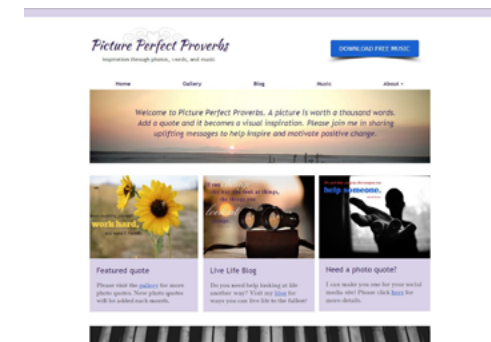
Picture Perfect Proverbs

Inspiration through photos, words, and music

DOWNLOAD FREE MUSIC

Home Gallery Blog Music About

Welcome to Picture Perfect Proverbs. A picture is worth a thousand words. Add a quote and it becomes a visual inspiration. Please join me in sharing uplifting messages to help inspire and motivate positive change.

work hard,

help someone.

Featured quote

Please visit the gallery for more photo quotes. New photo quotes will be added each month.

Live Life Blog

Do you need help looking at life another way? Visit our blog for ways you can live life to the fullest!

Need a photo quote?

I can make you one for your social media site! Please click here for more details.